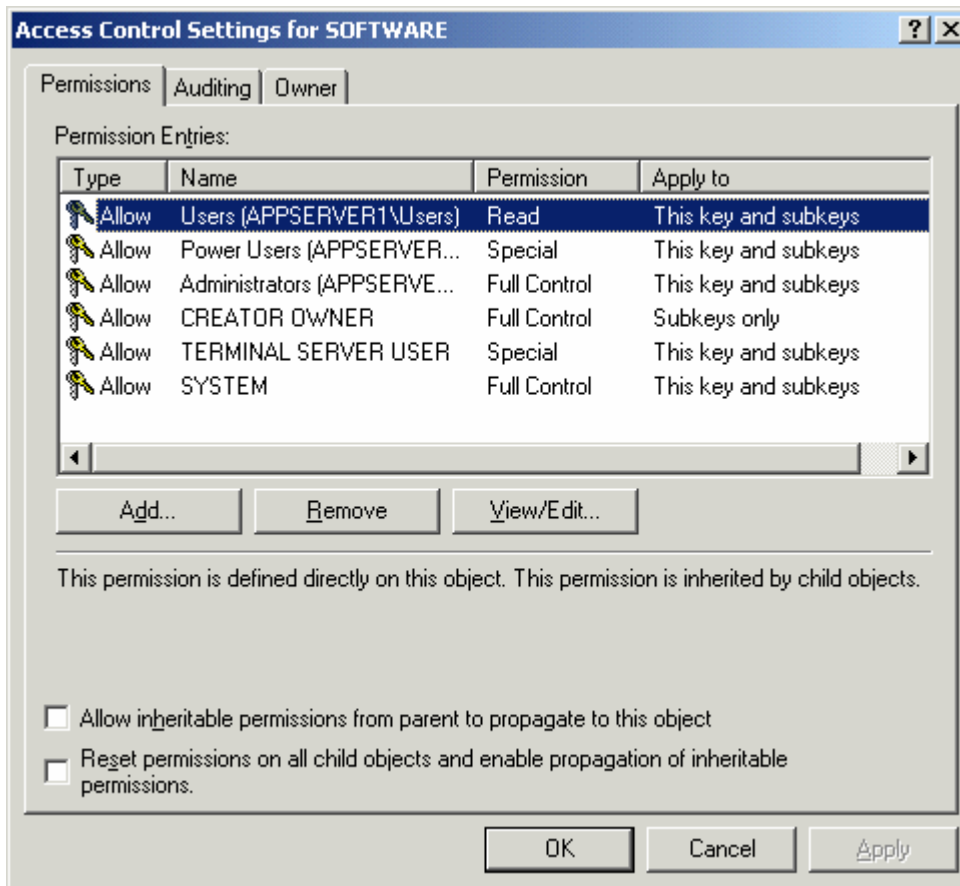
Access Control Settings for SOFTWARE

? X

Permissions | Auditing | Owner

Permission Entries:

| Type | Name | Permission | Apply to |
|---|---|---|---|
| Allow | Users (APPSERVER1\Users) | Read | This key and subkeys |
| Allow | Power Users (APPSERVER... | Special | This key and subkeys |
| Allow | Administrators (APPSERVE... | Full Control | This key and subkeys |
| Allow | CREATOR OWNER | Full Control | Subkeys only |
| Allow | TERMINAL SERVER USER | Special | This key and subkeys |
| Allow | SYSTEM | Full Control | This key and subkeys |

Add... Remove View/Edit...

This permission is defined directly on this object. This permission is inherited by child objects.

Allow inheritable permissions from parent to propagate to this object

Reset permissions on all child objects and enable propagation of inheritable permissions.

OK Cancel Apply